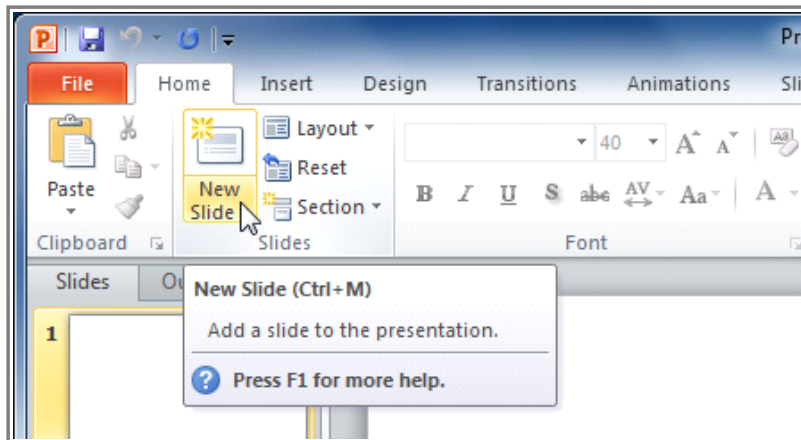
P | Pr

File Home Insert Design Transitions Animations Sli

Paste

Clipboard

New Slide

Layout ▾

Reset

Section ▾

Slides

40

A A

B I U S abe AV Aa A

Font

Slides Ou

1

New Slide (Ctrl+M)

Add a slide to the presentation.

Press F1 for more help.